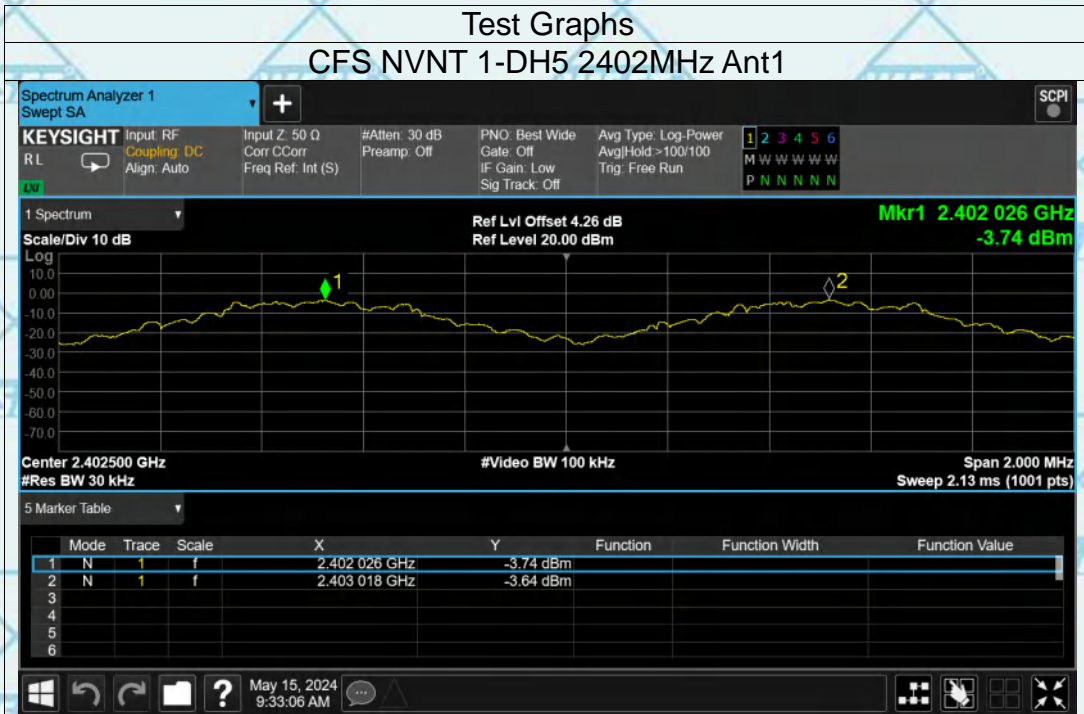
Test Graphs

CFS NVNT 1-DH5 2402MHz Ant1

Spectrum Analyzer 1
Swept SA

SCPI

KEYSIGHT RL LXI
Input: RF
Coupling: DC
Align: Auto

Input Z: 50 Ω
Corr CCorr
Freq Ref: Int (S)

#Atten: 30 dB
Preamp: Off

PNO: Best Wide
Gate: Off
IF Gain: Low
Sig Track: Off

Avg Type: Log-Power
Avg|Hold:>100/100
Trig: Free Run

1 2 3 4 5 6
M W W W W W
P N N N N N

1 Spectrum

Scale/Div 10 dB

Ref Lvl Offset 4.26 dB
Ref Level 20.00 dBm

Mkr1 2.402 026 GHz
-3.74 dBm

Log
10.0
0.00
-10.0
-20.0
-30.0
-40.0
-50.0
-60.0
-70.0

1
2

Center 2.402500 GHz
#Res BW 30 kHz

#Video BW 100 kHz

Span 2.000 MHz
Sweep 2.13 ms (1001 pts)

5 Marker Table

| | Mode | Trace | Scale | X | Y | Function | Function Width | Function Value |
|---|---|---|---|---|---|---|---|---|
| 1 | N | 1 | f | 2.402 026 GHz | -3.74 dBm | | | |
| 2 | N | 1 | f | 2.403 018 GHz | -3.64 dBm | | | |
| 3 | | | | | | | | |
| 4 | | | | | | | | |
| 5 | | | | | | | | |
| 6 | | | | | | | | |

May 15, 2024
9:33:06 AM